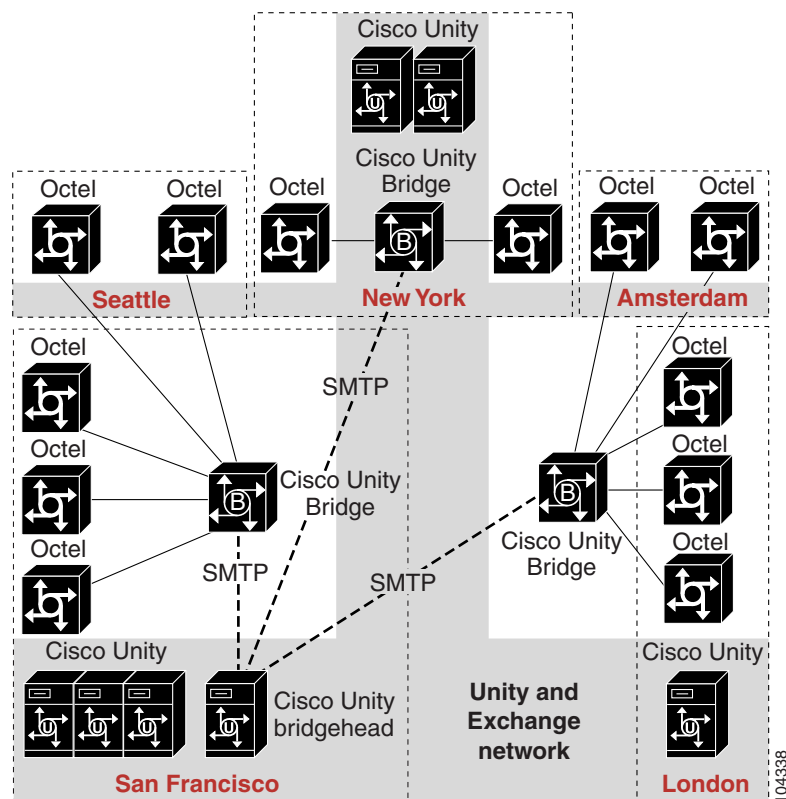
Cisco Unity

Cisco Unity Bridge

Octel

Octel

Octel

Octel

Octel

Octel

Seattle

New York

Amsterdam

Octel

Octel

Octel

SMTP

Cisco Unity Bridge

Octel

Octel

Octel

Cisco Unity Bridge

SMTP

SMTP

Cisco Unity

Cisco Unity bridgehead

Unity and Exchange network

Cisco Unity

San Francisco

London

104338